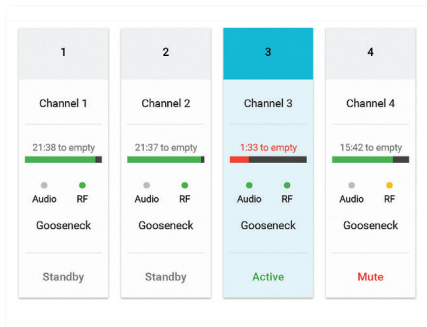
1

Channel 1

21:38 to empty

Audio RF

Gooseneck

Standby

2

Channel 2

21:37 to empty

Audio RF

Gooseneck

Standby

3

Channel 3

1:33 to empty

Audio RF

Gooseneck

Active

4

Channel 4

15:42 to empty

Audio RF

Gooseneck

Mute